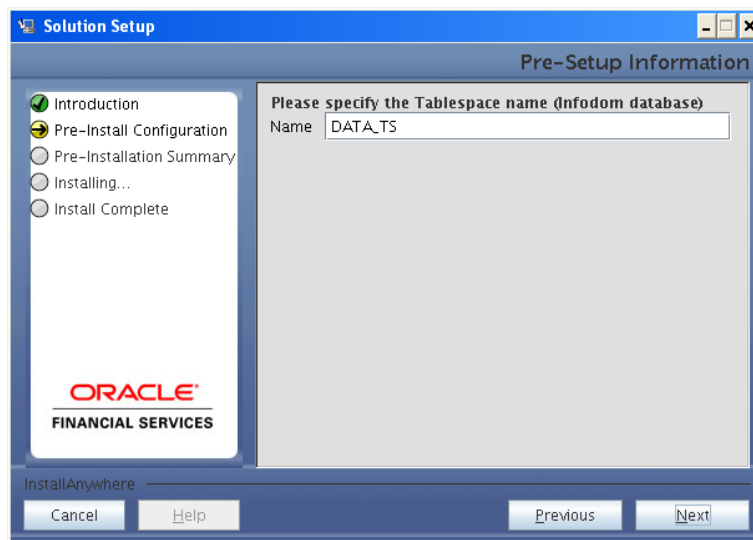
Solution Setup

Pre-Setup Information

Introduction
Pre-Install Configuration
Pre-Installation Summary
Installing...
Install Complete

ORACLE
FINANCIAL SERVICES

Please specify the Tablespace name (Infodom database)
Name DATA_TS

InstallAnywhere
Cancel
Help
Previous
Next